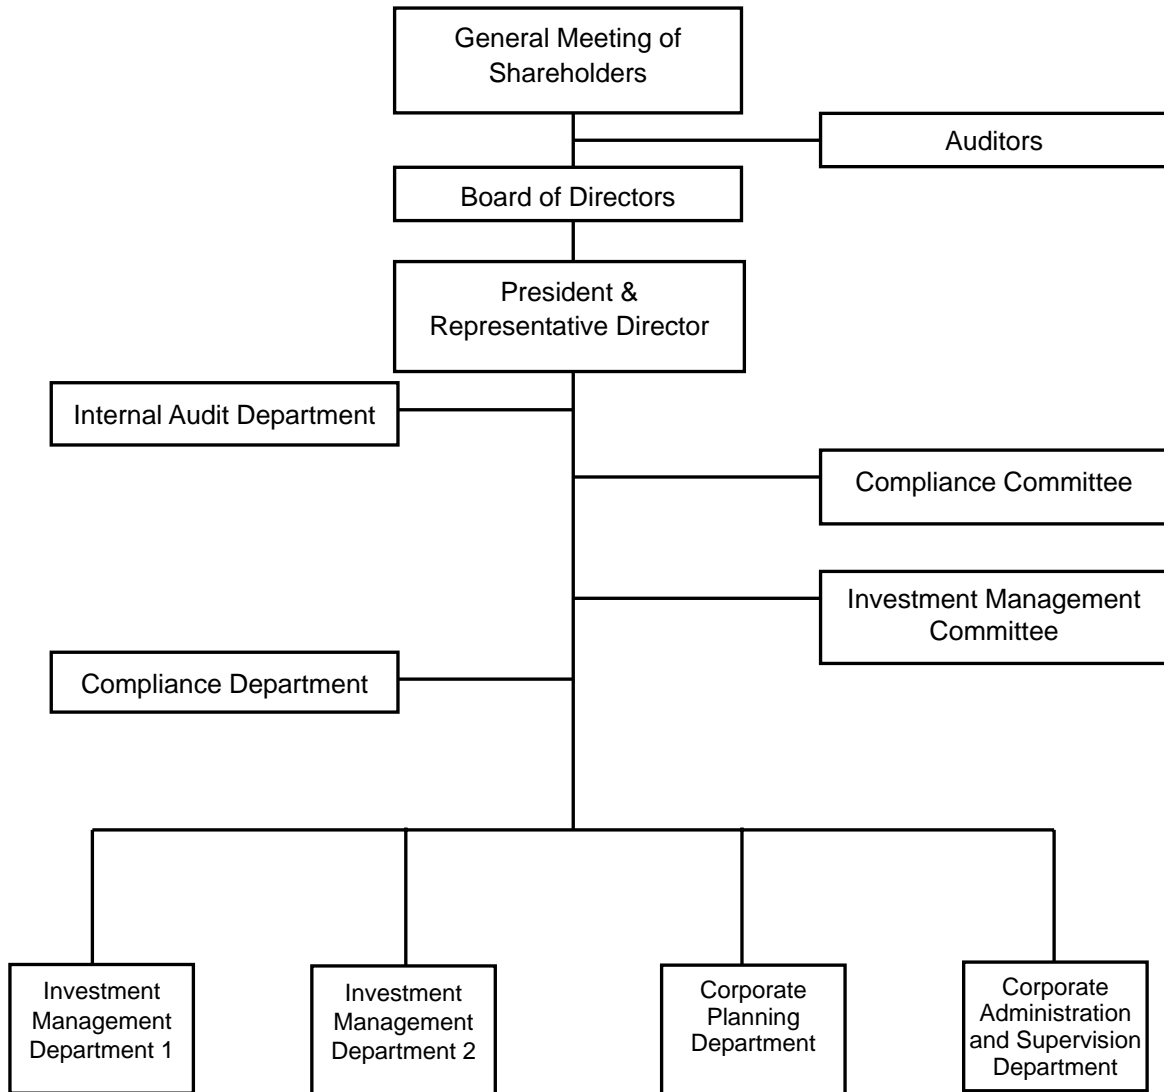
General Meeting of Shareholders

Auditors

Board of Directors

President & Representative Director

Internal Audit Department

Compliance Committee

Investment Management Committee

Compliance Department

Investment Management Department 1

Investment Management Department 2

Corporate Planning Department

Corporate Administration and Supervision Department